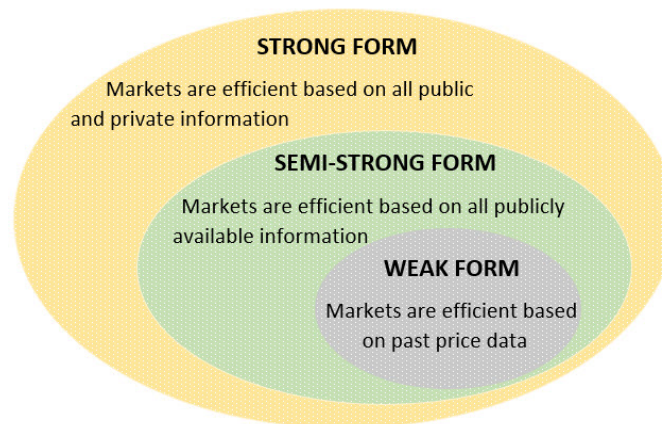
STRONG FORM

Markets are efficient based on all public and private information

SEMI-STRONG FORM

Markets are efficient based on all publicly available information

WEAK FORM

Markets are efficient based on past price data